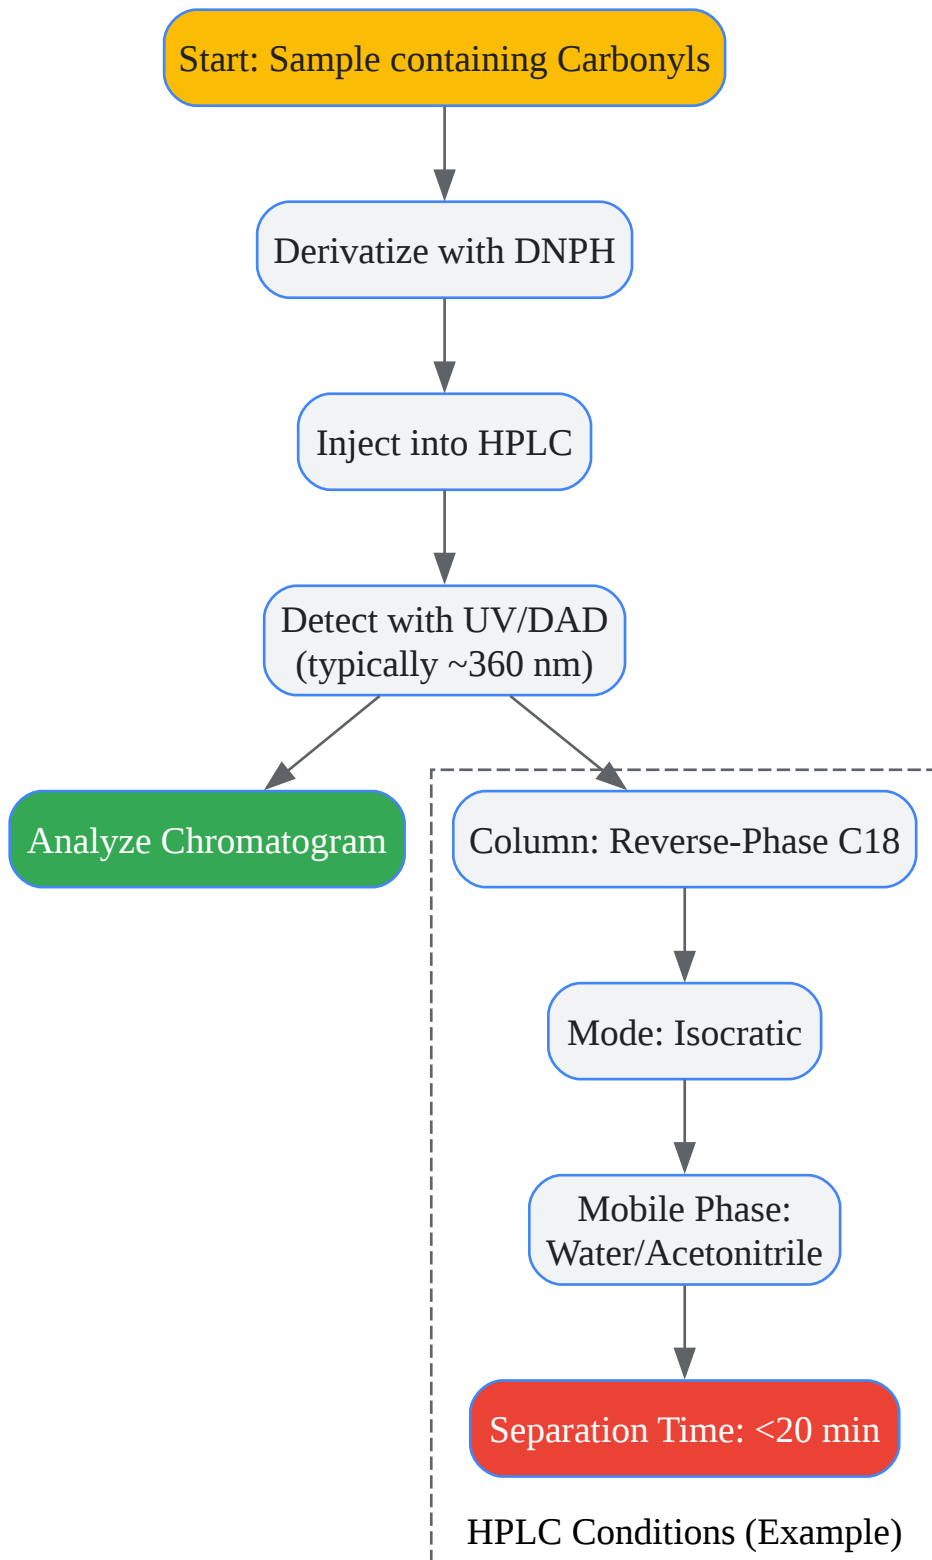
Start: Sample containing Carbonyls

Derivatize with DNPH

Inject into HPLC

Detect with UV/DAD (typically ~360 nm)

Analyze Chromatogram

Column: Reverse-Phase C18

Mode: Isocratic

Mobile Phase: Water/Acetonitrile

Separation Time: <20 min

HPLC Conditions (Example)